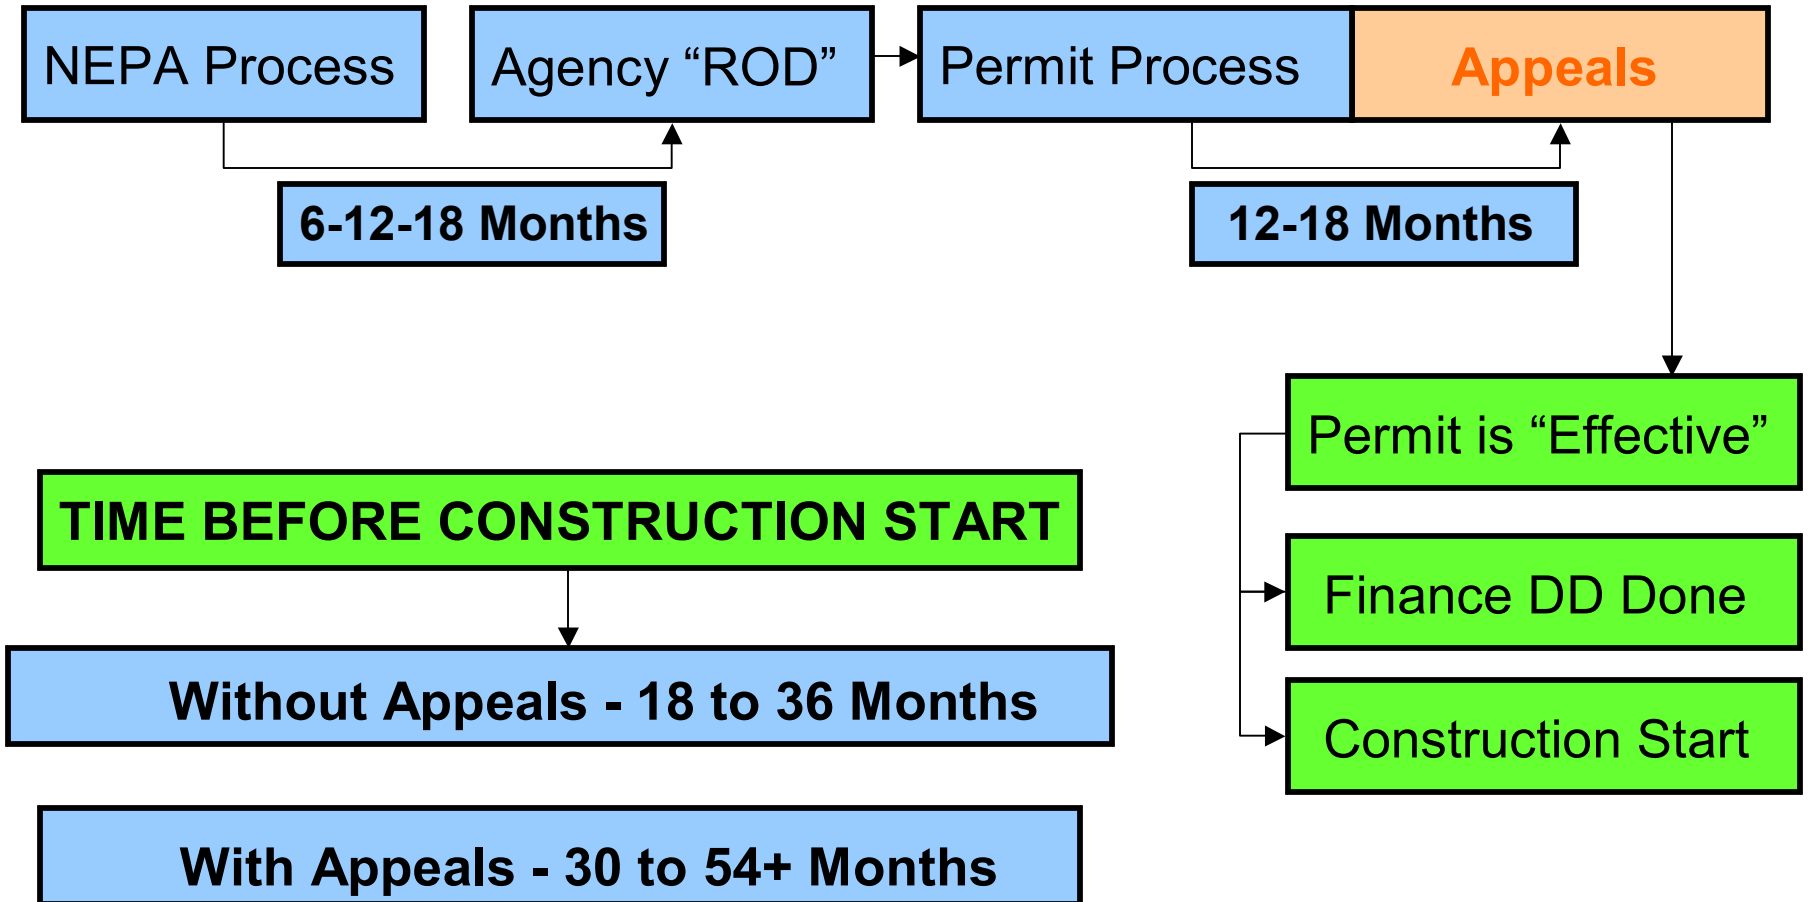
NEPA Process

Agency “ROD”

Permit Process

Appeals

6-12-18 Months

12-18 Months

Permit is “Effective”

Finance DD Done

Construction Start

TIME BEFORE CONSTRUCTION START

Without Appeals - 18 to 36 Months

With Appeals - 30 to 54+ Months